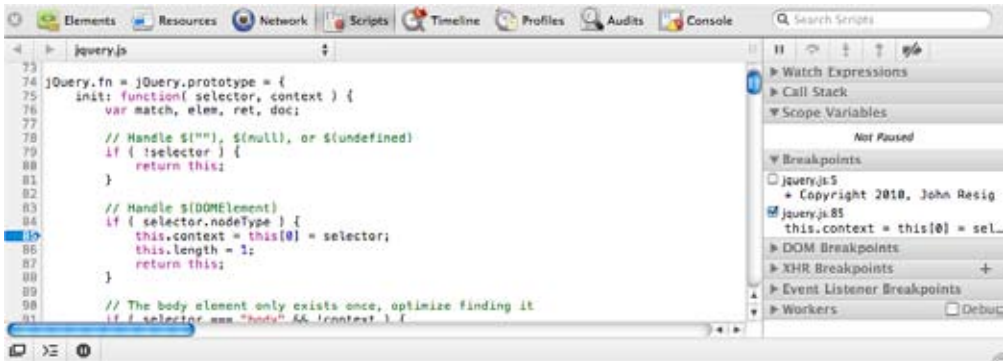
Elements Resources Network Scripts Timeline Profiles Audits Console

Search Scripts

jquery.js

73
74 jQuery.fn = jQuery.prototype = {
75 init: function( selector, context ) {
76 var match, elem, ret, doc;
77
78 // Handle $(""), $(null), or $(undefined)
79 if ( !selector ) {
80 return this;
81 }
82
83 // Handle $(DOMElement)
84 if ( selector.nodeType ) {
85 this.context = this[0] = selector;
86 this.length = 1;
87 return this;
88 }
89
90 // The body element only exists once, optimize finding it
91 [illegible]

▶ Watch Expressions
▶ Call Stack
▼ Scope Variables
Not Paused
▼ Breakpoints
jquery.js:5
* Copyright 2010, John Resig
jquery.js:85
this.context = this[0] = sel…
▶ DOM Breakpoints
▶ XHR Breakpoints +
▶ Event Listener Breakpoints
▶ Workers Debug